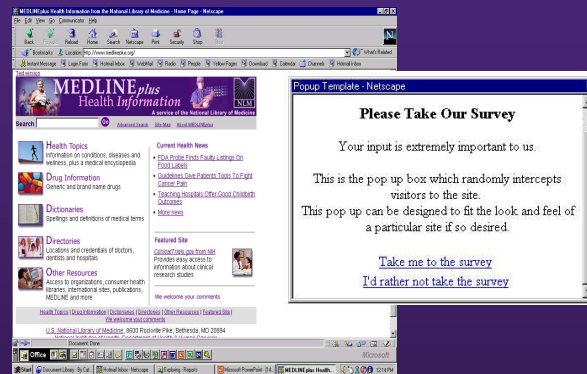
MEDLINEplus Health Information from the National Library of Medicine - Home Page - Netscape
File Edit View Go Communicator Help
Back Forward Reload Home Search Netscape Print Security Shop Stop
Bookmarks Location: http://www.medlineplus.gov/ What's Related
Instant Message Login Form Hotmail Inbox WebMail Radio People Yellow Pages Download Calendar Channels Hotmail Inbox
Text version
MEDLINEplus Health Information
A service of the National Library of Medicine
NLM
Search Go Advanced Search Site Map About MEDLINEplus

Health Topics
Information on conditions, diseases and wellness, plus a medical encyclopedia

Drug Information
Generic and brand name drugs

Dictionaries
Spellings and definitions of medical terms

Directories
Locations and credentials of doctors, dentists and hospitals

Other Resources
Access to organizations, consumer health libraries, international sites, publications, MEDLINE and more

Current Health News
• FDA Probe Finds Faulty Listings On Food Labels
• Guidelines Give Patients Tools To Fight Cancer Pain
• Teaching Hospitals Offer Good Childbirth Outcomes
• More news

Featured Site
ClinicalTrials.gov from NIH Provides easy access to information about clinical research studies

We welcome your comments

Health Topics | Drug Information | Dictionaries | Directories | Other Resources | Featured Site | We welcome your comments

U.S. National Library of Medicine, 8600 Rockville Pike, Bethesda, MD 20894
National Institutes of Health, Department of Health & Human Services

Document: Done

Popup Template - Netscape

Please Take Our Survey

Your input is extremely important to us.

This is the pop up box which randomly intercepts visitors to the site.
This pop up can be designed to fit the look and feel of a particular site if so desired.

Take me to the survey

I'd rather not take the survey

Office
Microsoft
Start Document Library - By Cat... Hotmail Inbox - Netscape Exploring - Report Microsoft PowerPoint - [14... MEDLINEplus Health... 12:14 PM